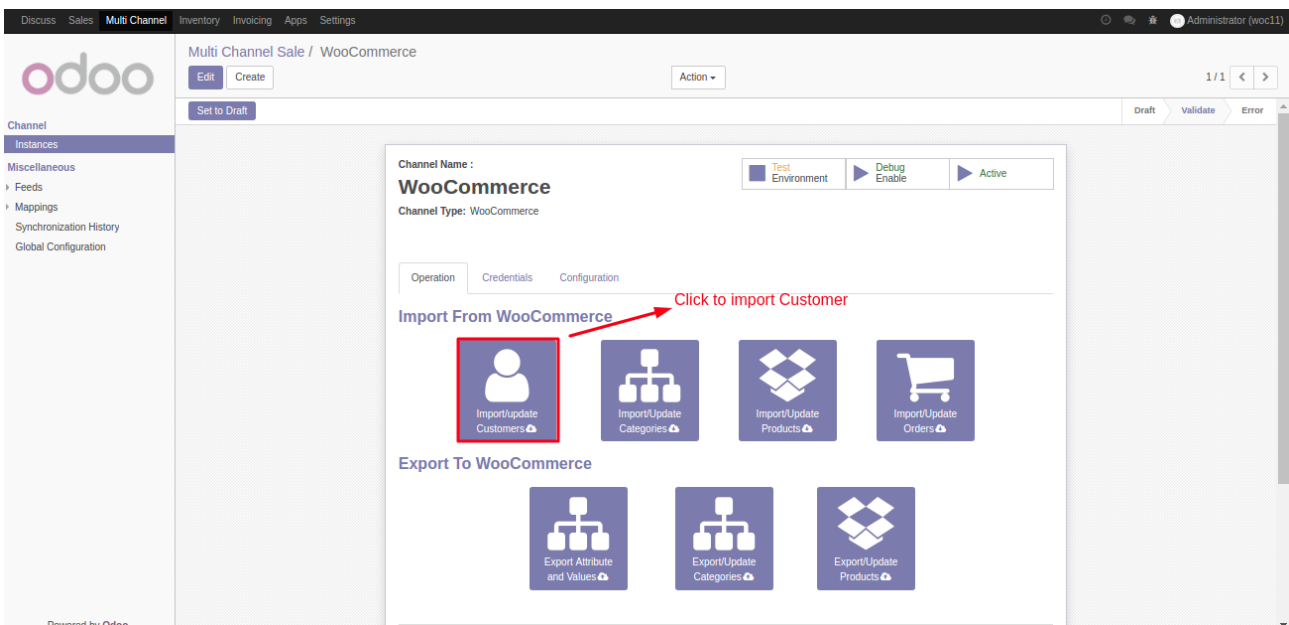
Discuss Sales Multi Channel Inventory Invoicing Apps Settings

Administrator (woc11)

odoo

Channel
Instances
Miscellaneous
Feeds
Mappings
Synchronization History
Global Configuration

Powered by Odoo

Multi Channel Sale / WooCommerce

Edit Create

Action

1 / 1

Set to Draft

Draft Validate Error

Channel Name :
WooCommerce
Channel Type: WooCommerce

Test Environment
Debug Enable
Active

Operation Credentials Configuration

Click to import Customer

Import From WooCommerce

Import/update Customers

Import/Update Categories

Import/Update Products

Import/Update Orders

Export To WooCommerce

Export Attribute and Values

Export/Update Categories

Export/Update Products